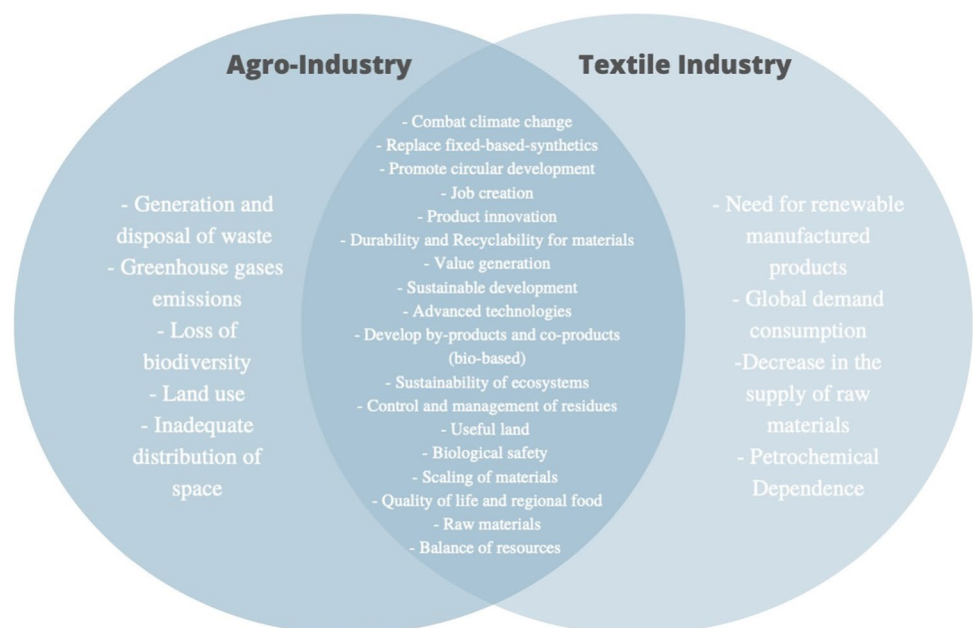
Agro-Industry

- Generation and disposal of waste
- Greenhouse gases emissions
- Loss of biodiversity
- Land use
- Inadequate distribution of space

- Combat climate change
- Replace fixed-based-synthetics
- Promote circular development
- Job creation
- Product innovation
- Durability and Recyclability for materials
- Value generation
- Sustainable development
- Advanced technologies
- Develop by-products and co-products (bio-based)
- Sustainability of ecosystems
- Control and management of residues
- Useful land
- Biological safety
- Scaling of materials
- Quality of life and regional food
- Raw materials
- Balance of resources

Textile Industry

- Need for renewable manufactured products
- Global demand consumption
-Decrease in the supply of raw materials
- Petrochemical Dependence